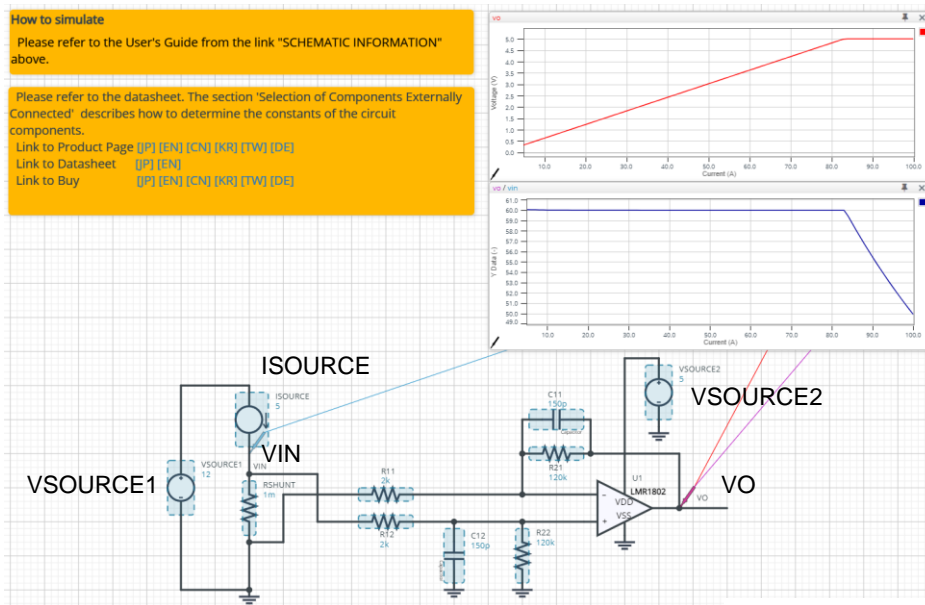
How to simulate

Please refer to the User's Guide from the link "SCHEMATIC INFORMATION" above.

Please refer to the datasheet. The section 'Selection of Components Externally Connected' describes how to determine the constants of the circuit components.
Link to Product Page [JP] [EN] [CN] [KR] [TW] [DE]
Link to Datasheet [JP] [EN]
Link to Buy [JP] [EN] [CN] [KR] [TW] [DE]

vo

Voltage (V)

5.0 4.5 4.0 3.5 3.0 2.5 2.0 1.5 1.0 0.5 0.0

10.0 20.0 30.0 40.0 50.0 60.0 70.0 80.0 90.0 100.0

Current (A)

vo / vin

Y Data (-)

61.0 60.0 59.0 58.0 57.0 56.0 55.0 54.0 53.0 52.0 51.0 50.0 49.0

10.0 20.0 30.0 40.0 50.0 60.0 70.0 80.0 90.0 100.0

Current (A)

ISOURCE

ISOURCE
5

VIN

VSOURCE1

VSOURCE1
12

VIN

RSHUNT
1m

R11
2k

R12
2k

C12
150p

C11
150p

R21
120k

R22
120k

VSOURCE2
5

VSOURCE2

U1
LMR1802

VDD

VSS

VO

VO